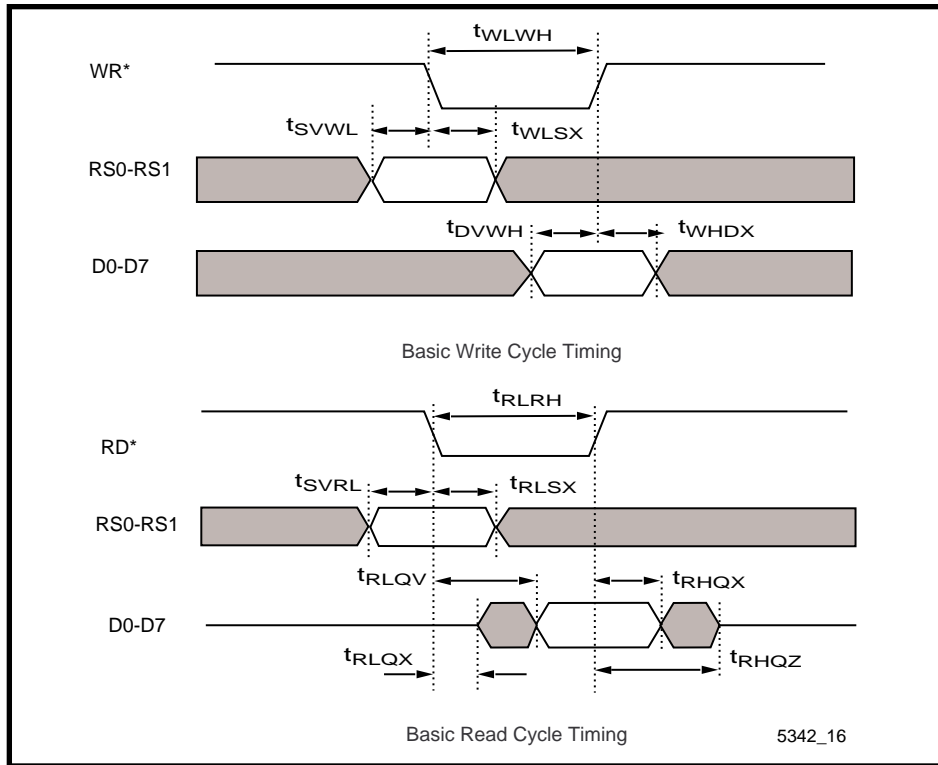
$t_{WLWH}$

WR*

$t_{SVWL}$

$t_{WLSX}$

RS0-RS1

$t_{DVWH}$

$t_{WHDX}$

D0-D7

Basic Write Cycle Timing

$t_{RLRH}$

RD*

$t_{SVRL}$

$t_{RLSX}$

RS0-RS1

$t_{RLQV}$

$t_{RHQX}$

D0-D7

$t_{RLQX}$

$t_{RHQZ}$

Basic Read Cycle Timing

5342_16